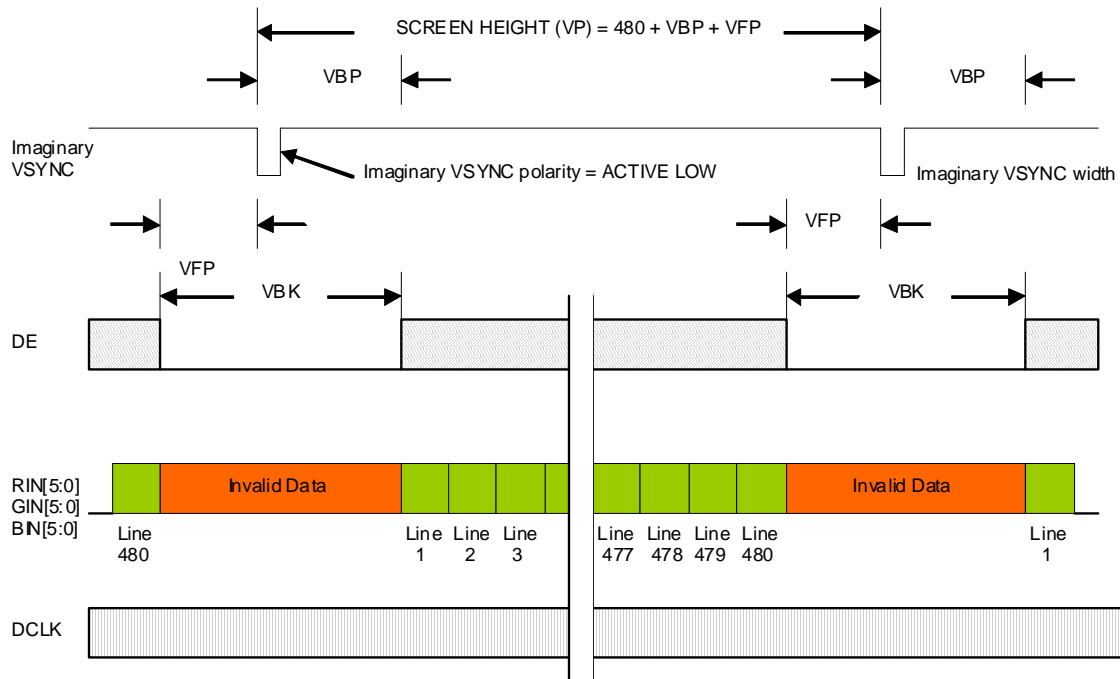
SCREEN HEIGHT (VP) = 480 + VBP + VFP

VBP

VBP

Imaginary VSYNC

Imaginary VSYNC polarity = ACTIVE LOW

Imaginary VSYNC width

VFP

VFP

VBK

VBK

DE

RIN[5:0]
GIN[5:0]
BIN[5:0]

Invalid Data

Invalid Data

Line 480

Line 1

Line 2

Line 3

Line 477

Line 478

Line 479

Line 480

Line 1

DCLK